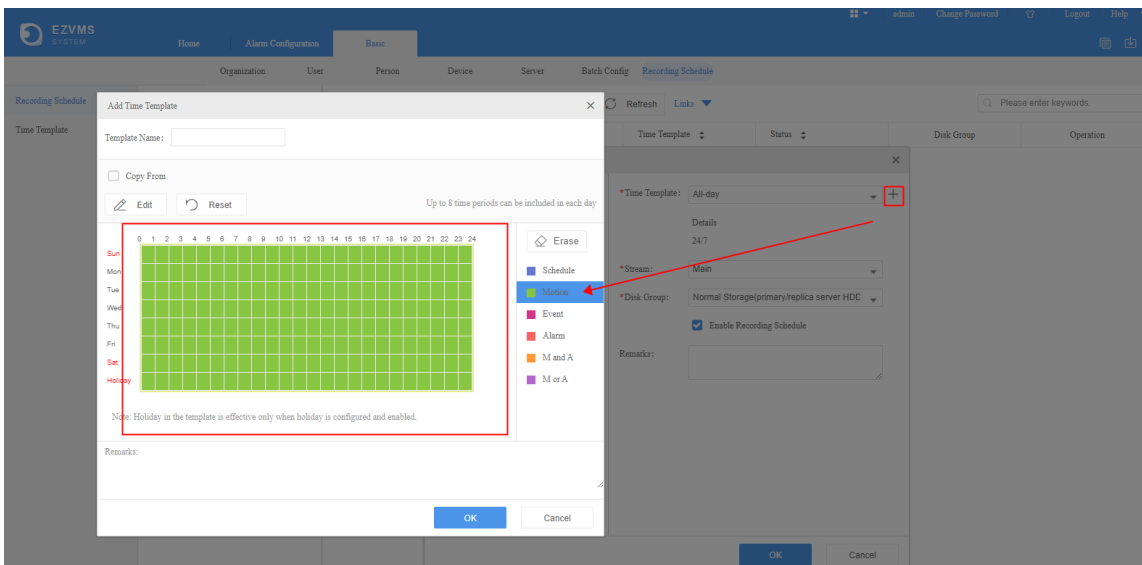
EZVMS SYSTEM

Home | Alarm Configuration | Basic

admin | Change Password | Logout | Help

Organization | User | Person | Device | Server | Batch Config | Recording Schedule

Recording Schedule

Time Template

Add Time Template ×

Template Name:

Copy From

Edit | Reset

Up to 8 time periods can be included in each day

0 1 2 3 4 5 6 7 8 9 10 11 12 13 14 15 16 17 18 19 20 21 22 23 24

Sun
Mon
Tue
Wed
Thu
Fri
Sat
Holiday

Note: Holiday in the template is effective only when holiday is configured and enabled.

Erase

Schedule
Motion
Event
Alarm
M and A
M or A

Remarks:

OK | Cancel

Refresh | Links

Please enter keywords.

Time Template | Status | Disk Group | Operation

×

*Time Template: All-day

Details
24/7

*Stream: Main

*Disk Group: Normal Storage(primary/replica server HDD

Enable Recording Schedule

Remarks:

OK | Cancel